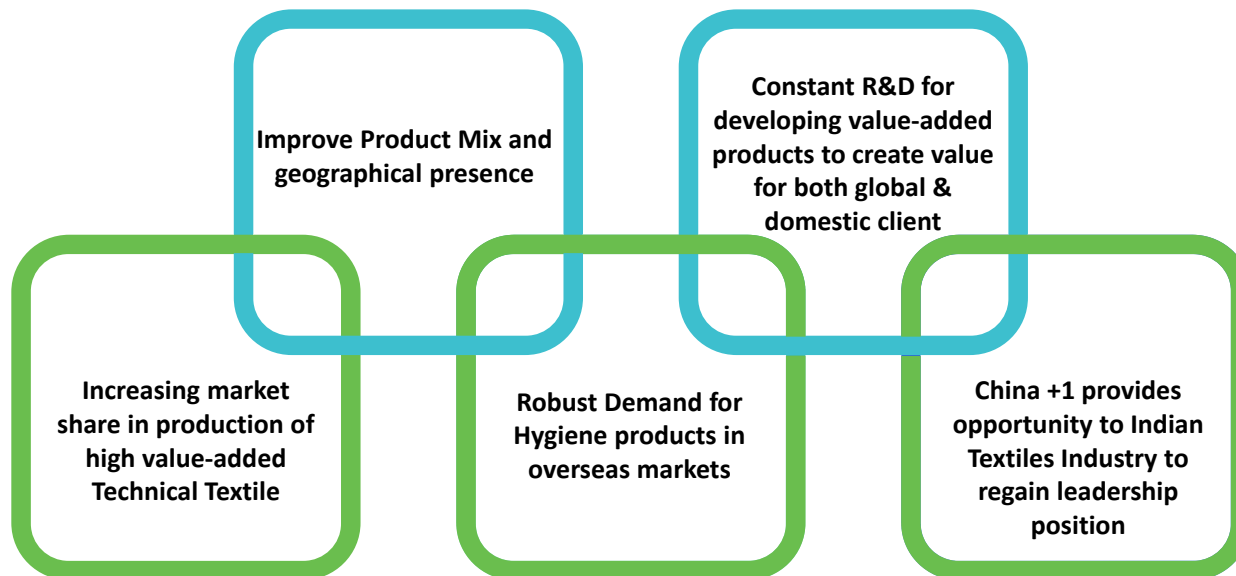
Improve Product Mix and geographical presence

Constant R&D for developing value-added products to create value for both global & domestic client

Increasing market share in production of high value-added Technical Textile

Robust Demand for Hygiene products in overseas markets

China +1 provides opportunity to Indian Textiles Industry to regain leadership position